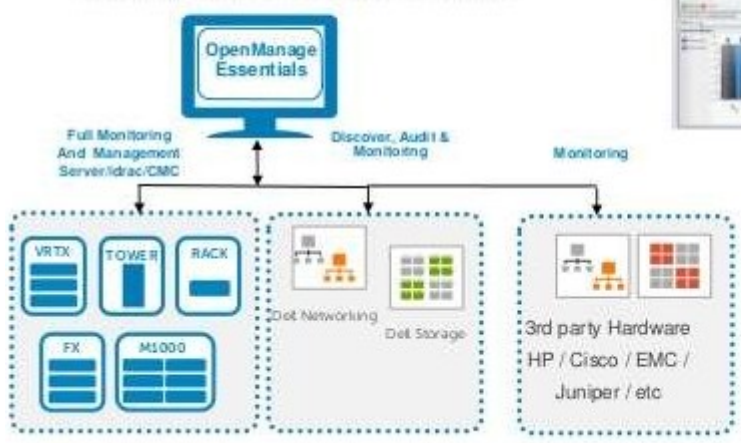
OpenManage Essentials

Full Monitoring And Management Server/idrac/CMC

Discover, Audit & Monitoring

Monitoring

VRTX

TOWER

RACK

FX

M1000

Dell Networking

Dell Storage

3rd party Hardware HP / Cisco / EMC / Juniper / etc